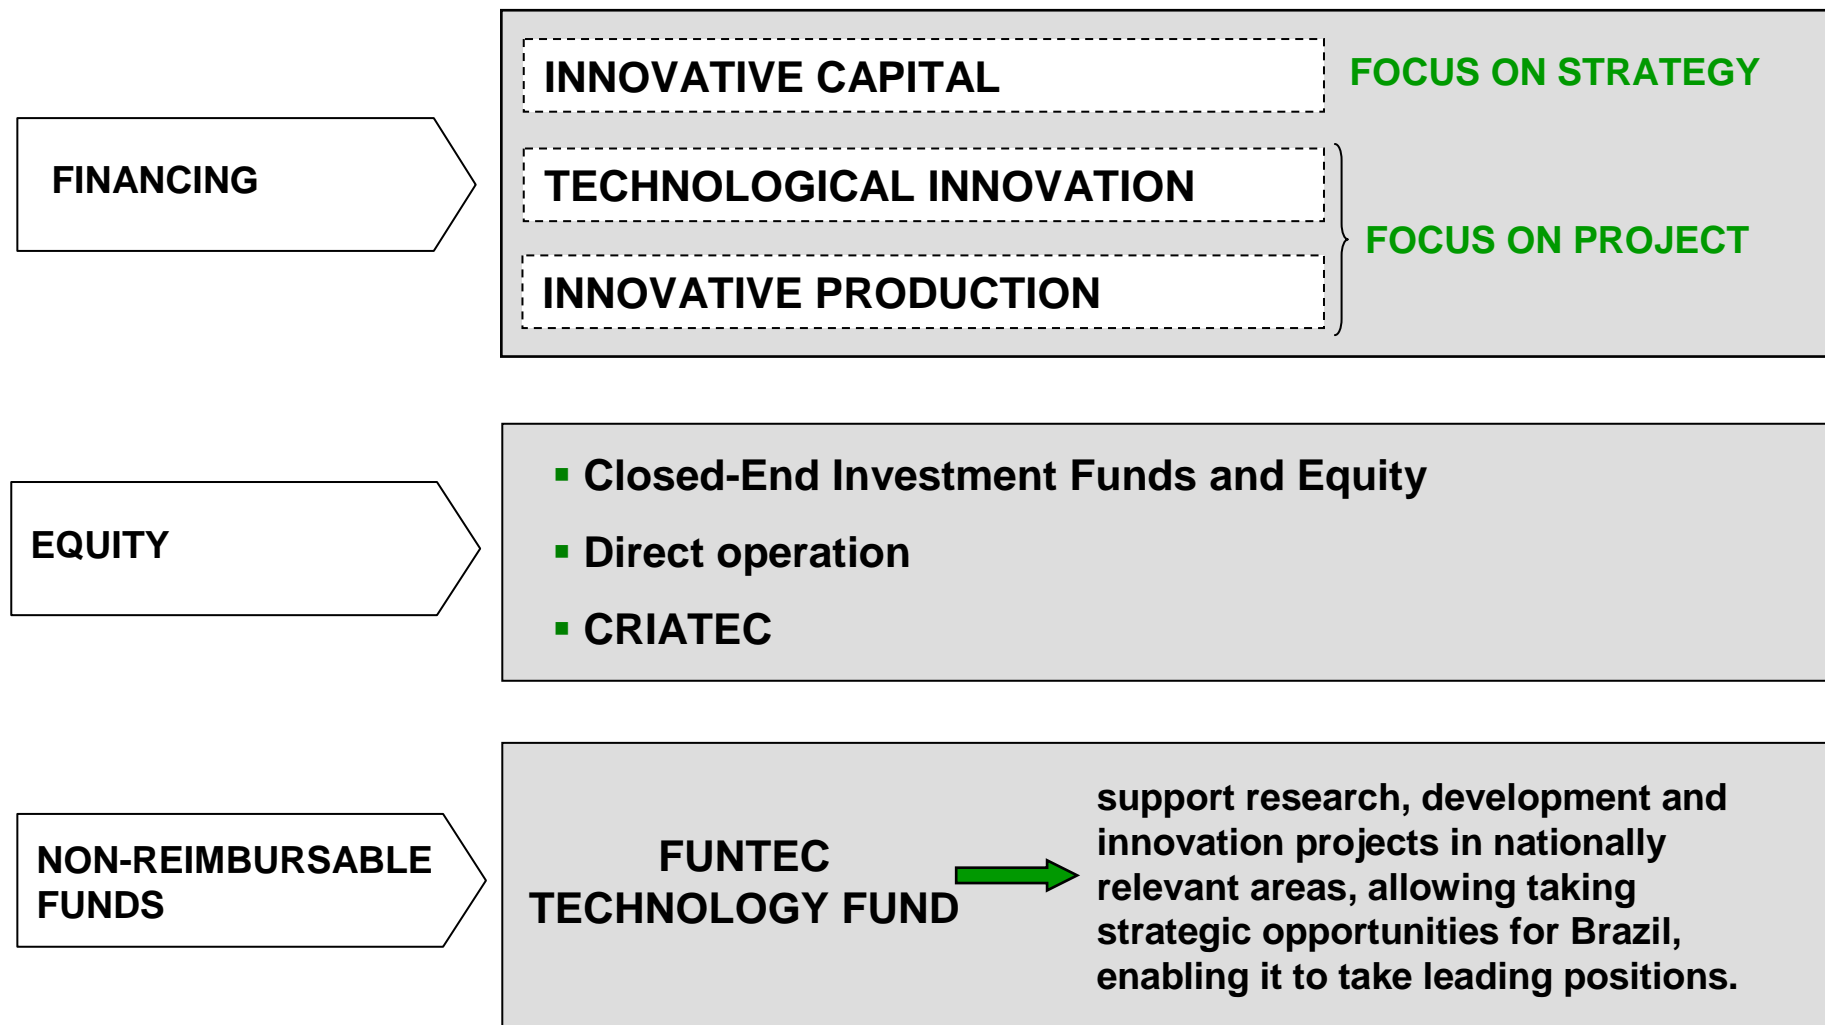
FINANCING

INNOVATIVE CAPITAL

FOCUS ON STRATEGY

TECHNOLOGICAL INNOVATION

INNOVATIVE PRODUCTION

FOCUS ON PROJECT

EQUITY

▪ Closed-End Investment Funds and Equity

▪ Direct operation

▪ CRIATEC

NON-REIMBURSABLE FUNDS

FUNTEC TECHNOLOGY FUND

support research, development and innovation projects in nationally relevant areas, allowing taking strategic opportunities for Brazil, enabling it to take leading positions.